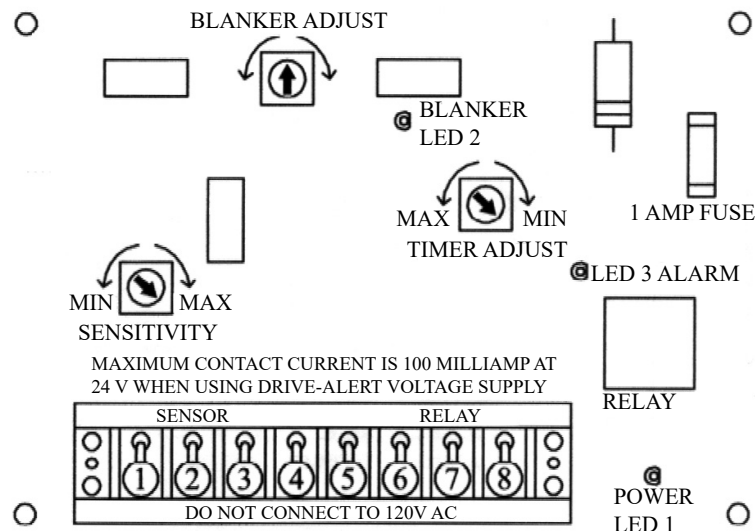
BLANKER ADJUST

BLANKER LED 2

MAX MIN
TIMER ADJUST

1 AMP FUSE

LED 3 ALARM

MIN MAX
SENSITIVITY

MAXIMUM CONTACT CURRENT IS 100 MILLIAMP AT 24 V WHEN USING DRIVE-ALERT VOLTAGE SUPPLY

RELAY

SENSOR RELAY

1 2 3 4 5 6 7 8

DO NOT CONNECT TO 120V AC

POWER LED 1